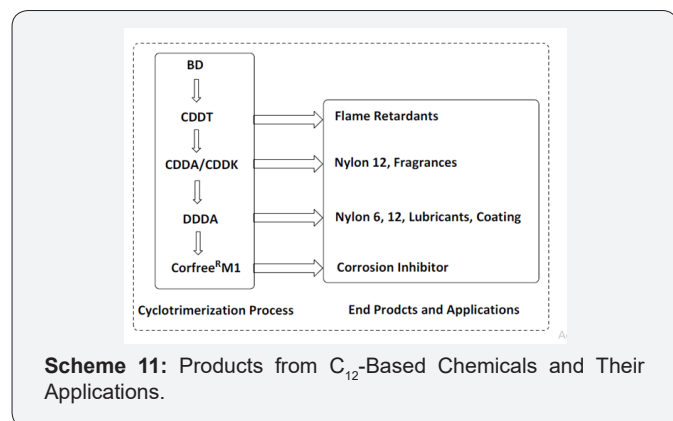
BD
CDDT
CDDA/CDDK
DDDA
Corfree$^{R}$M1
Cyclotrimerization Process

Flame Retardants
Nylon 12, Fragrances
Nylon 6, 12, Lubricants, Coating
Corrosion Inhibitor
End Prodcts and Applications

**Scheme 11:** Products from $C_{12}$-Based Chemicals and Their Applications.